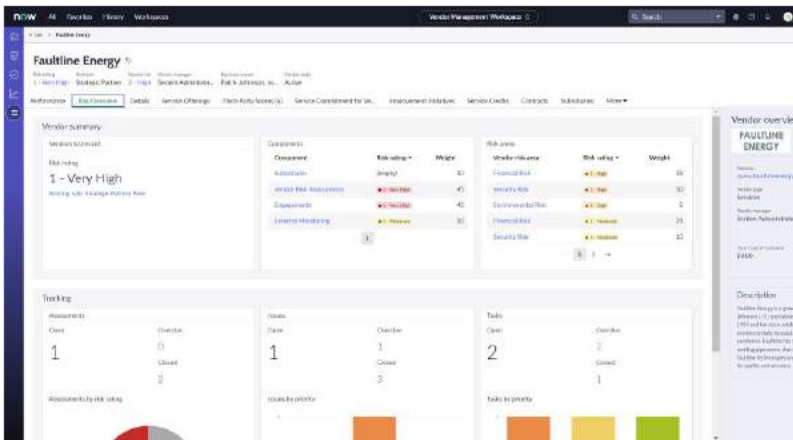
now All Favorites History Workspaces

Vendor Management Workspace

Search

< List > Faultline Energy

Faultline Energy

Risk rating 1 - Very High
Tier Strategic Partner
2 - High
Vendor manager Services Administrat...
Patrick Johnson, Ir...
Active

Performance | Risk Overview | Details | Service Offerings | Third-Party Scores (4) | Service Commitment for Ve... | Improvement Initiatives | Service Credits | Contracts | Subsidiaries | More

Vendor summary

Vendors scorecard

Risk rating

1 - Very High

Scoring rule: Average Pattern Rule

Components

| Component | Risk rating | Weight |
|---|---|---|
| Subsidiaries | (empty) | 10 |
| Vendor Risk Assessment | 1 - Very High | 45 |
| Engagements | 1 - Very High | 45 |
| External Monitoring | 3 - Moderate | 10 |

1

Risk areas

| Vendor risk area | Risk rating | Weight |
|---|---|---|
| Financial Risk | 2 - High | 35 |
| Security Risk | 2 - High | 10 |
| Environmental Risk | 2 - High | 0 |
| Financial Risk | 3 - Moderate | 25 |
| Security Risk | 3 - Moderate | 10 |

5 1 →

Tracking

Assessments

Open 1
Overdue 0
Closed 2

Assessments by risk rating

Issues

Open 1
Overdue 1
Closed 3

Issues by priority

Tasks

Open 2
Overdue 2
Closed 1

Tasks by priority

Vendor overview

FAULTLINE ENERGY

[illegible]

Description

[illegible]